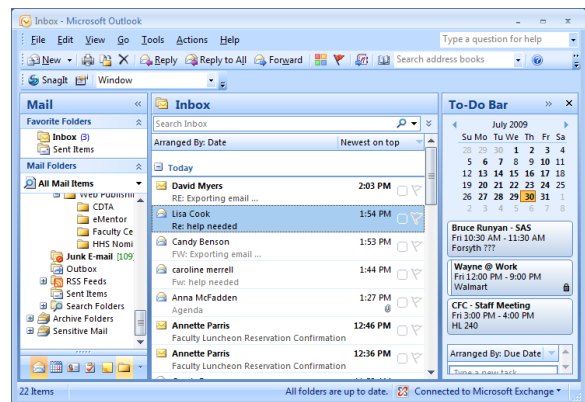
Inbox - Microsoft Outlook

File Edit View Go Tools Actions Help

Type a question for help

New Reply Reply to All Forward

Search address books

SnagIt Window

Mail

Favorite Folders

Inbox (3)
Sent Items

Mail Folders

All Mail Items

Web Publishin
CDTA
eMentor
Faculty Ce
HHS Nomi
Junk E-mail [109]
Outbox
RSS Feeds
Sent Items
Search Folders
Archive Folders
Sensitive Mail

Inbox

Search Inbox

Arranged By: Date Newest on top

Today

David Myers 2:03 PM
RE: Exporting email ...

Lisa Cook 1:54 PM
Re: help needed

Candy Benson 1:53 PM
FW: Exporting email ...

caroline merrell 1:44 PM
Fw: help needed

Anna McFadden 1:27 PM
Agenda

Annette Parris 12:46 PM
Faculty Luncheon Reservation Confirmation

Annette Parris 12:36 PM
Faculty Luncheon Reservation Confirmation

To-Do Bar

July 2009

| Su | Mo | Tu | We | Th | Fr | Sa |
|---|---|---|---|---|---|---|
| 28 | 29 | 30 | 1 | 2 | 3 | 4 |
| 5 | 6 | 7 | 8 | 9 | 10 | 11 |
| 12 | 13 | 14 | 15 | 16 | 17 | 18 |
| 19 | 20 | 21 | 22 | 23 | 24 | 25 |
| 26 | 27 | 28 | 29 | 30 | 31 | 1 |
| 2 | 3 | 4 | 5 | 6 | 7 | 8 |

Bruce Runyan - SAS
Fri 10:30 AM - 11:30 AM
Forsyth ???

Wayne @ Work
Fri 12:00 PM - 9:00 PM
Walmart

CFC - Staff Meeting
Fri 3:00 PM - 4:00 PM
HL 240

Arranged By: Due Date

Type a new task

22 Items

All folders are up to date.

Connected to Microsoft Exchange